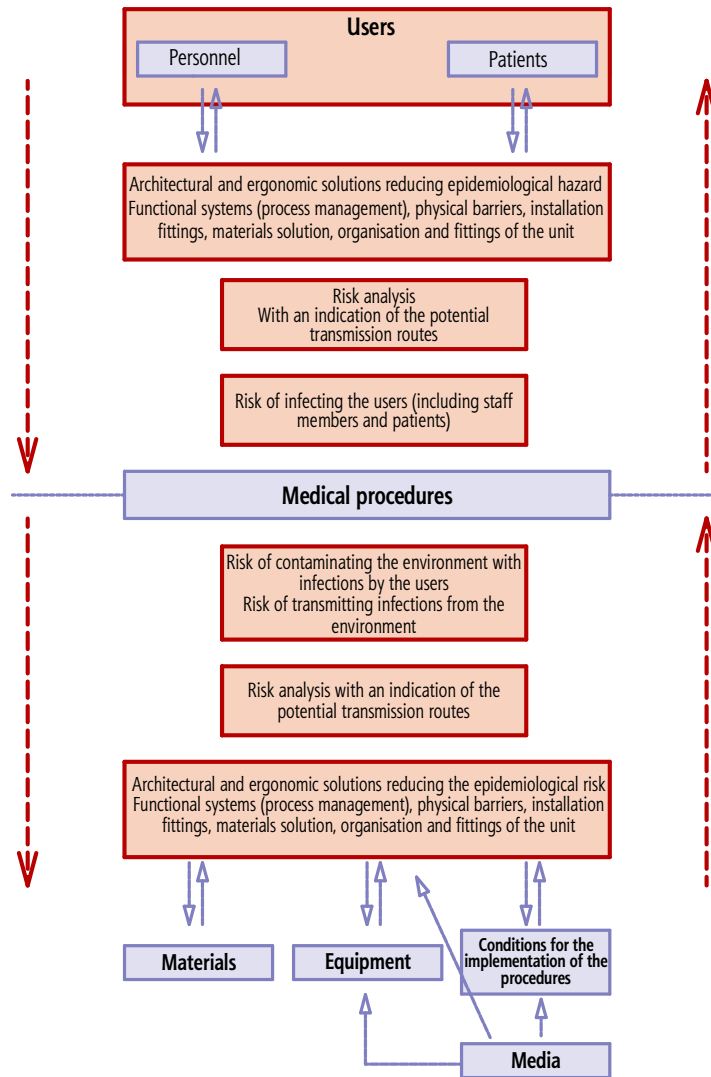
Users

Personnel

Patients

Architectural and ergonomic solutions reducing epidemiological hazard
Functional systems (process management), physical barriers, installation fittings, materials solution, organisation and fittings of the unit

Risk analysis
With an indication of the potential transmission routes

Risk of infecting the users (including staff members and patients)

Medical procedures

Risk of contaminating the environment with infections by the users
Risk of transmitting infections from the environment

Risk analysis with an indication of the potential transmission routes

Architectural and ergonomic solutions reducing the epidemiological risk
Functional systems (process management), physical barriers, installation fittings, materials solution, organisation and fittings of the unit

Materials

Equipment

Conditions for the implementation of the procedures

Media